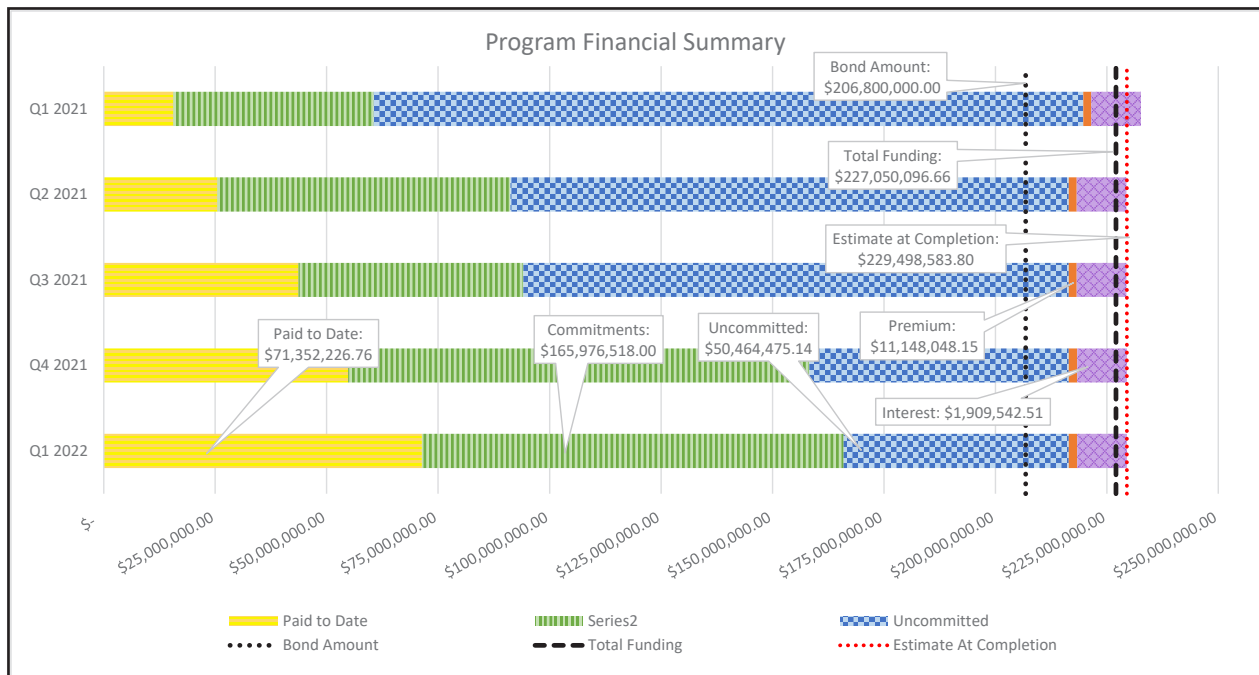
Program Financial Summary

Bond Amount:
$206,800,000.00

Total Funding:
$227,050,096.66

Estimate at Completion:
$229,498,583.80

Premium:
$11,148,048.15

Interest: $1,909,542.51

Paid to Date:
$71,352,226.76

Commitments:
$165,976,518.00

Uncommitted:
$50,464,475.14

Q1 2021
Q2 2021
Q3 2021
Q4 2021
Q1 2022

$-
$25,000,000.00
$50,000,000.00
$75,000,000.00
$100,000,000.00
$125,000,000.00
$150,000,000.00
$175,000,000.00
$200,000,000.00
$225,000,000.00
$250,000,000.00

Paid to Date
Series2
Uncommitted
Bond Amount
Total Funding
Estimate At Completion